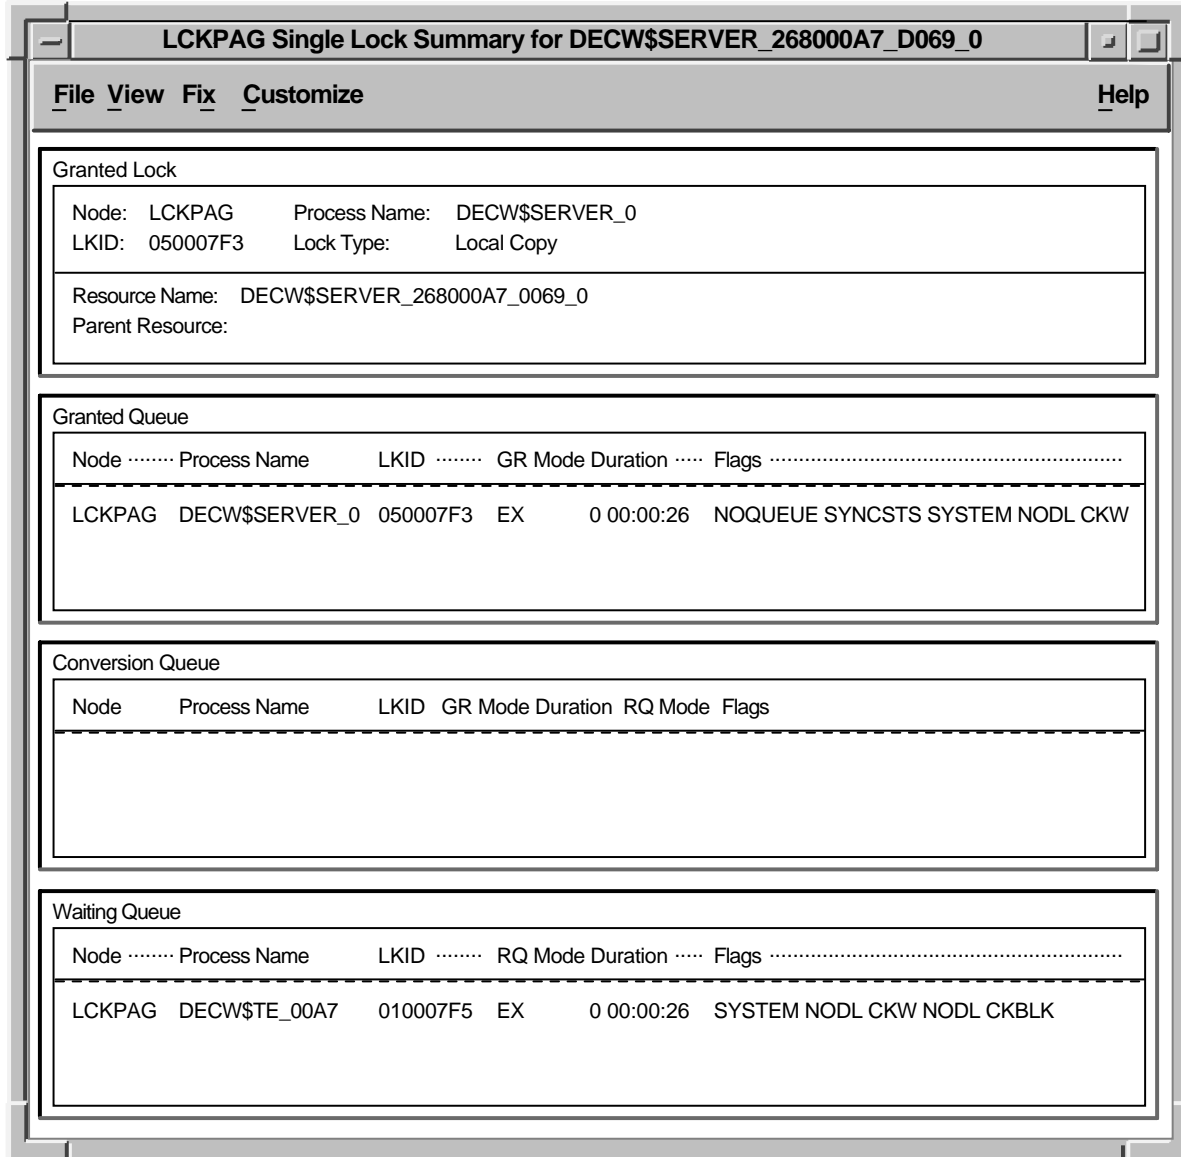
LCKPAG Single Lock Summary for DECW$SERVER_268000A7_D069_0

File View Fix Customize Help

Granted Lock

Node: LCKPAG Process Name: DECW$SERVER_0
LKID: 050007F3 Lock Type: Local Copy

Resource Name: DECW$SERVER_268000A7_0069_0
Parent Resource:

Granted Queue

| Node | Process Name | LKID | GR Mode | Duration | Flags |
|---|---|---|---|---|---|
| LCKPAG | DECW$SERVER_0 | 050007F3 | EX | 0 00:00:26 | NOQUEUE SYNCSTS SYSTEM NODL CKW |

Conversion Queue

| Node | Process Name | LKID | GR Mode | Duration | RQ Mode | Flags |
|---|---|---|---|---|---|---|

Waiting Queue

| Node | Process Name | LKID | RQ Mode | Duration | Flags |
|---|---|---|---|---|---|
| LCKPAG | DECW$TE_00A7 | 010007F5 | EX | 0 00:00:26 | SYSTEM NODL CKW NODL CKBLK |